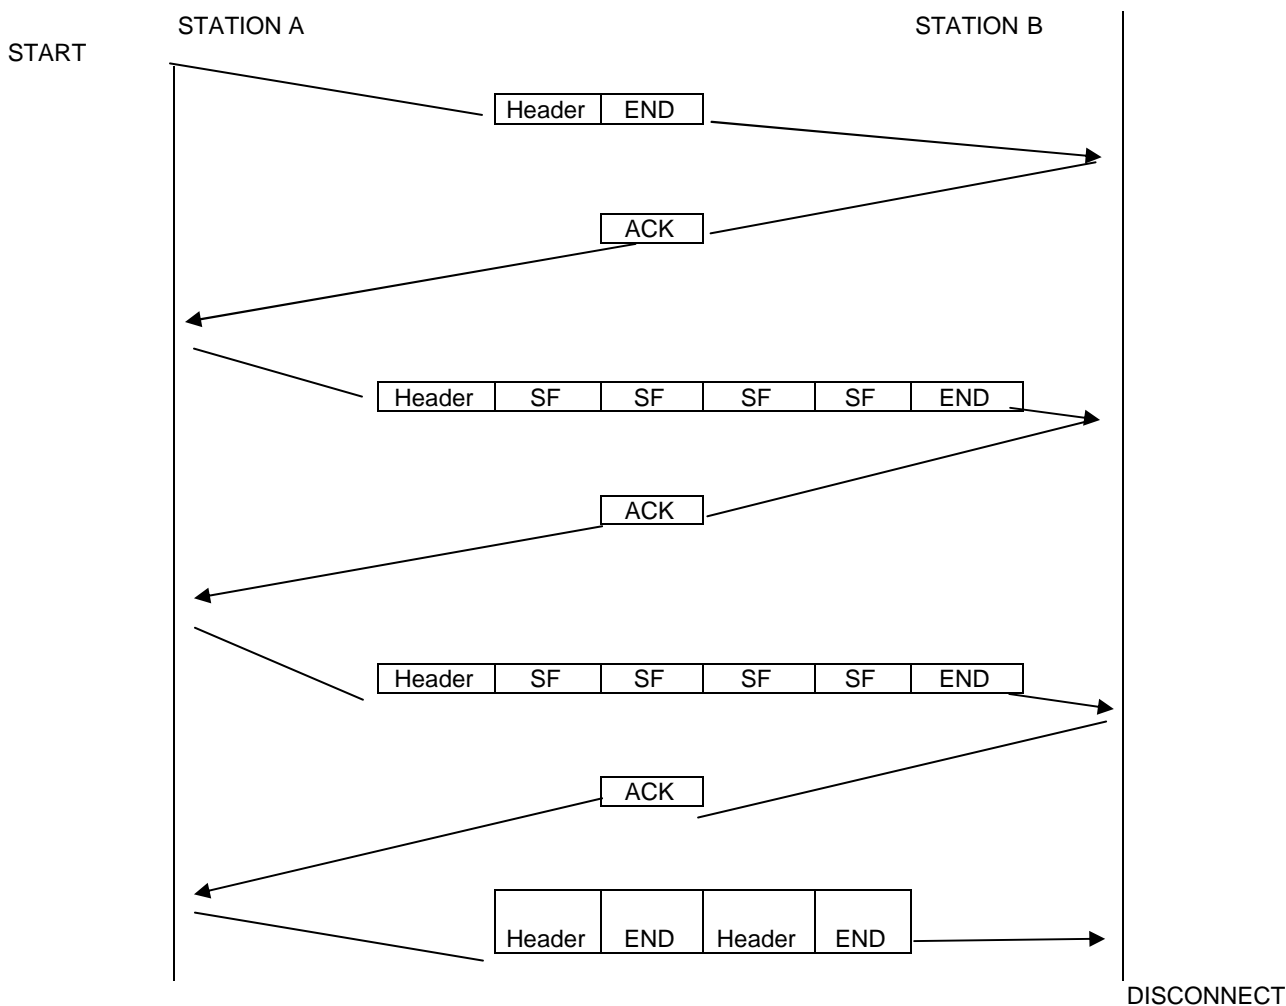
STATION A

STATION B

START

| Header | END |
|---|---|

ACK

| Header | SF | SF | SF | SF | END |
|---|---|---|---|---|---|

ACK

| Header | SF | SF | SF | SF | END |
|---|---|---|---|---|---|

ACK

| Header | END | Header | END |
|---|---|---|---|

DISCONNECT